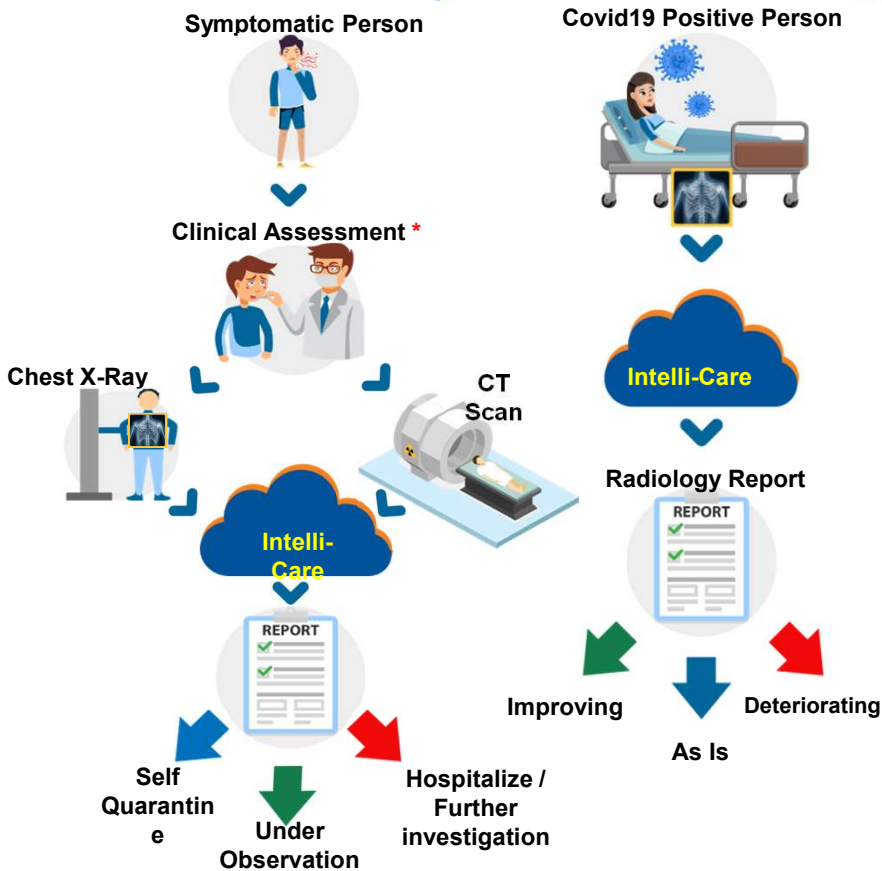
Symptomatic Person

Clinical Assessment *

Chest X-Ray

CT Scan

Intelli-Care

REPORT

Self Quarantin e

Under Observation

Hospitalize / Further investigation

Covid19 Positive Person

Intelli-Care

Radiology Report

REPORT

Improving

As Is

Deteriorating